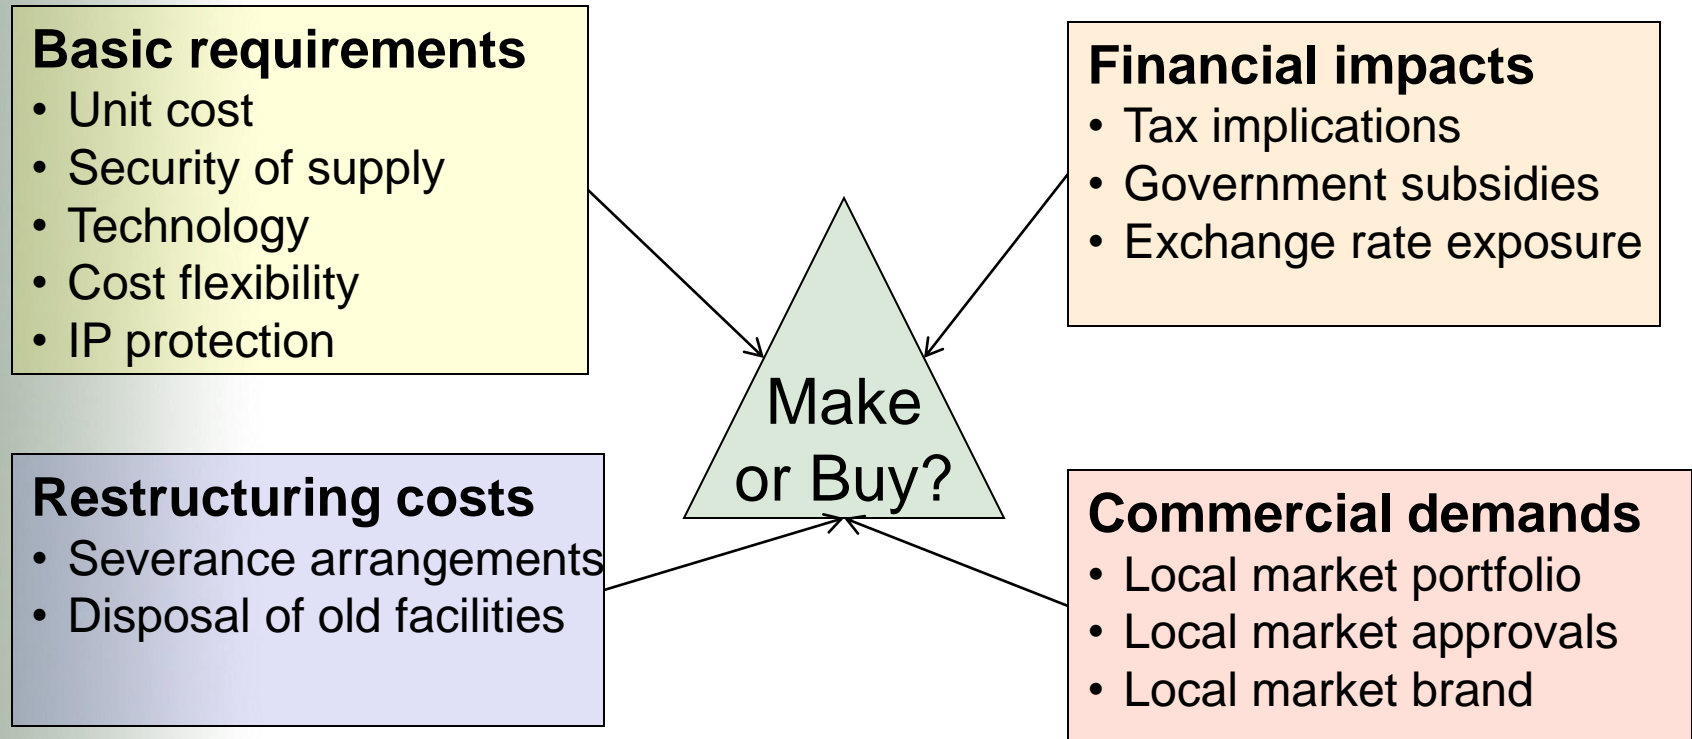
**Basic requirements**
- Unit cost
- Security of supply
- Technology
- Cost flexibility
- IP protection

**Financial impacts**
- Tax implications
- Government subsidies
- Exchange rate exposure

Make or Buy?

**Restructuring costs**
- Severance arrangements
- Disposal of old facilities

**Commercial demands**
- Local market portfolio
- Local market approvals
- Local market brand